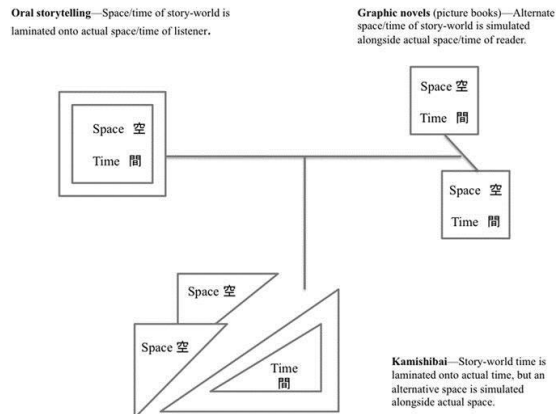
**Oral storytelling**—Space/time of story-world is laminated onto actual space/time of listener.

**Graphic novels** (picture books)—Alternate space/time of story-world is simulated alongside actual space/time of reader.

Space 空

Time 間

Space 空

Time 間

Space 空

Time 間

Space 空

Space 空

Time 間

**Kamishibai**—Story-world time is laminated onto actual time, but an alternative space is simulated alongside actual space.